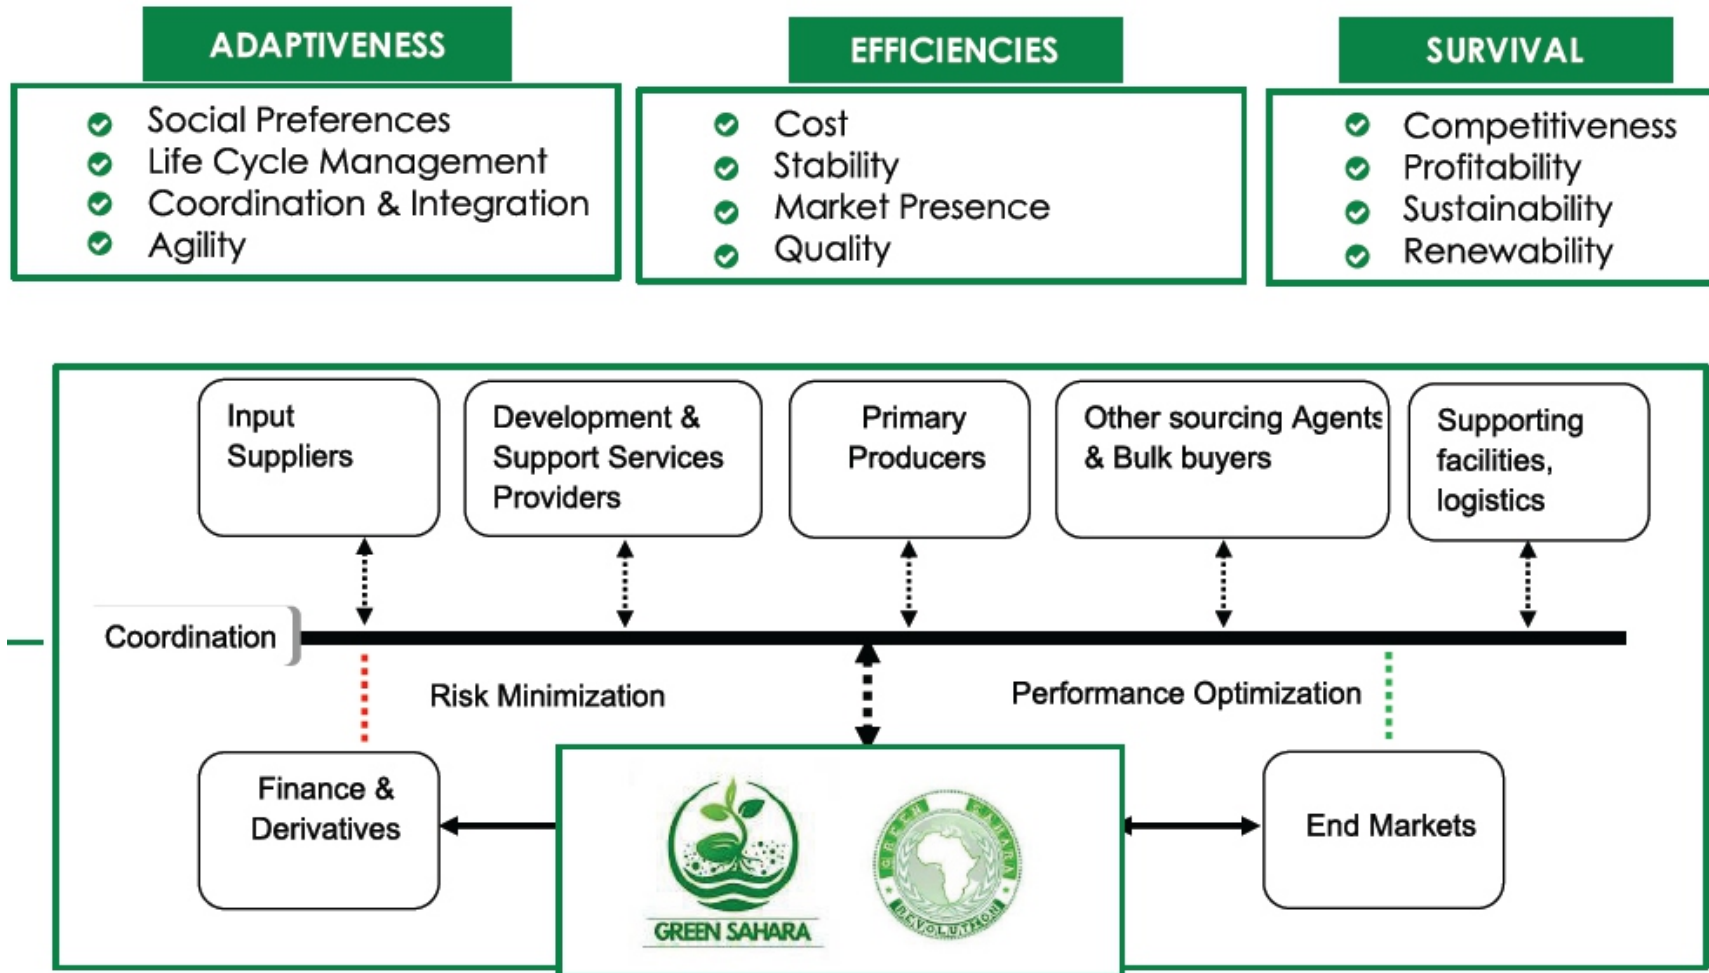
ADAPTIVENESS

Social Preferences
Life Cycle Management
Coordination & Integration
Agility

EFFICIENCIES

Cost
Stability
Market Presence
Quality

SURVIVAL

Competitiveness
Profitability
Sustainability
Renewability

Input Suppliers

Development & Support Services Providers

Primary Producers

Other sourcing Agents & Bulk buyers

Supporting facilities, logistics

Coordination

Risk Minimization

Performance Optimization

Finance & Derivatives

GREEN SAHARA

GREEN SAHARA REVOLUTION

End Markets